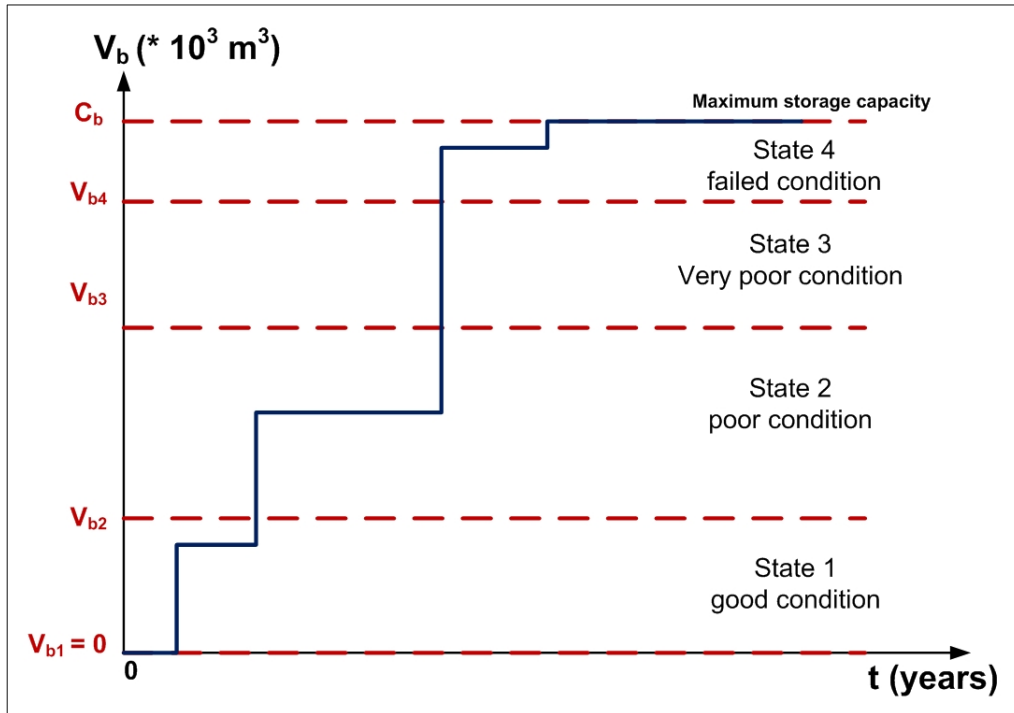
$V_b$ (* $10^3$ $m^3$)

$C_b$

Maximum storage capacity

State 4
failed condition

$V_{b4}$

State 3
Very poor condition

$V_{b3}$

State 2
poor condition

$V_{b2}$

State 1
good condition

$V_{b1} = 0$

0

t (years)